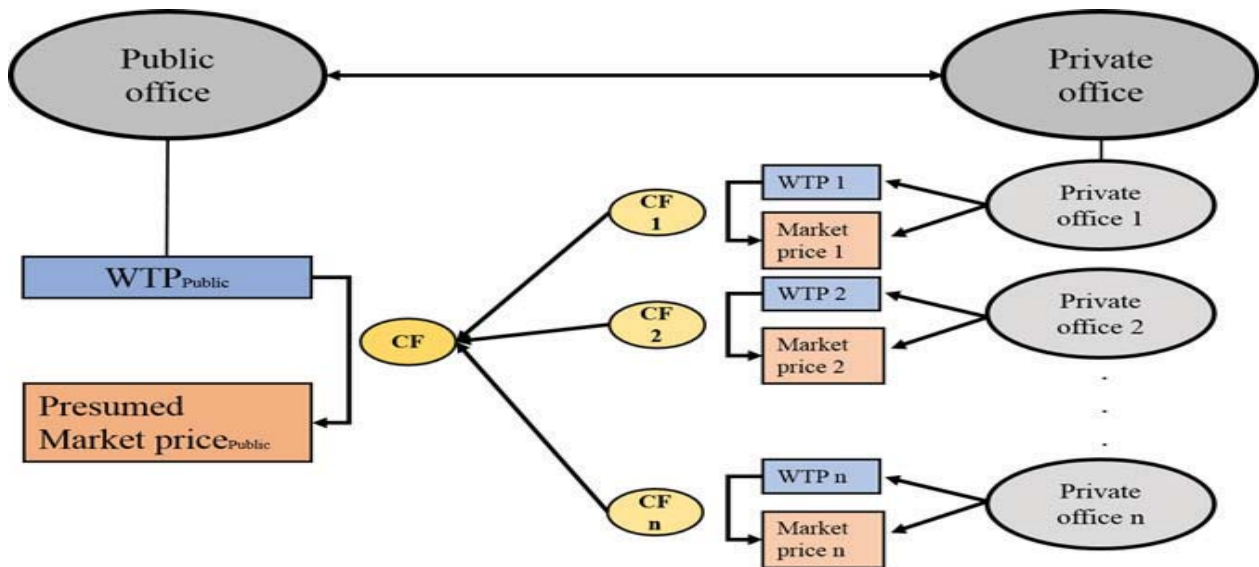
Public office

Private office

WTP$_{Public}$

Presumed Market price$_{Public}$

CF

CF 1

CF 2

CF n

WTP 1

Market price 1

WTP 2

Market price 2

WTP n

Market price n

Private office 1

Private office 2

.
.
.

Private office n